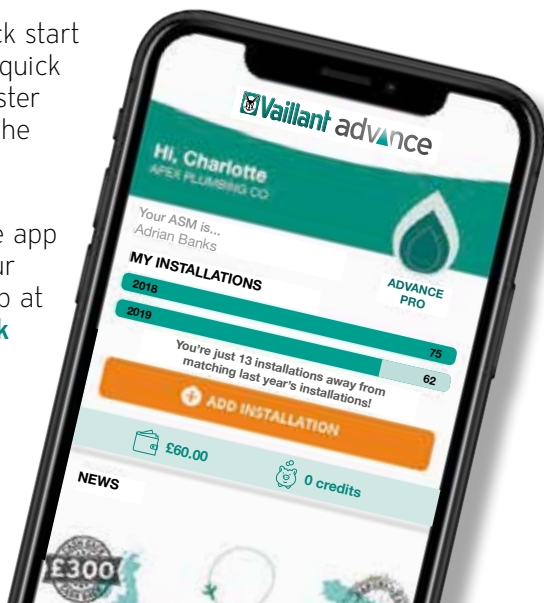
ck start
quick
ster
he

e app
ur
o at
k

Vaillant advance

Hi, Charlotte
APEX PLUMBING CO

Your ASM is...
Adrian Banks

ADVANCE PRO

MY INSTALLATIONS

2018
75
2019
62

You're just 13 installations away from matching last year's installations!

ADD INSTALLATION

£60.00

0 credits

NEWS

£300